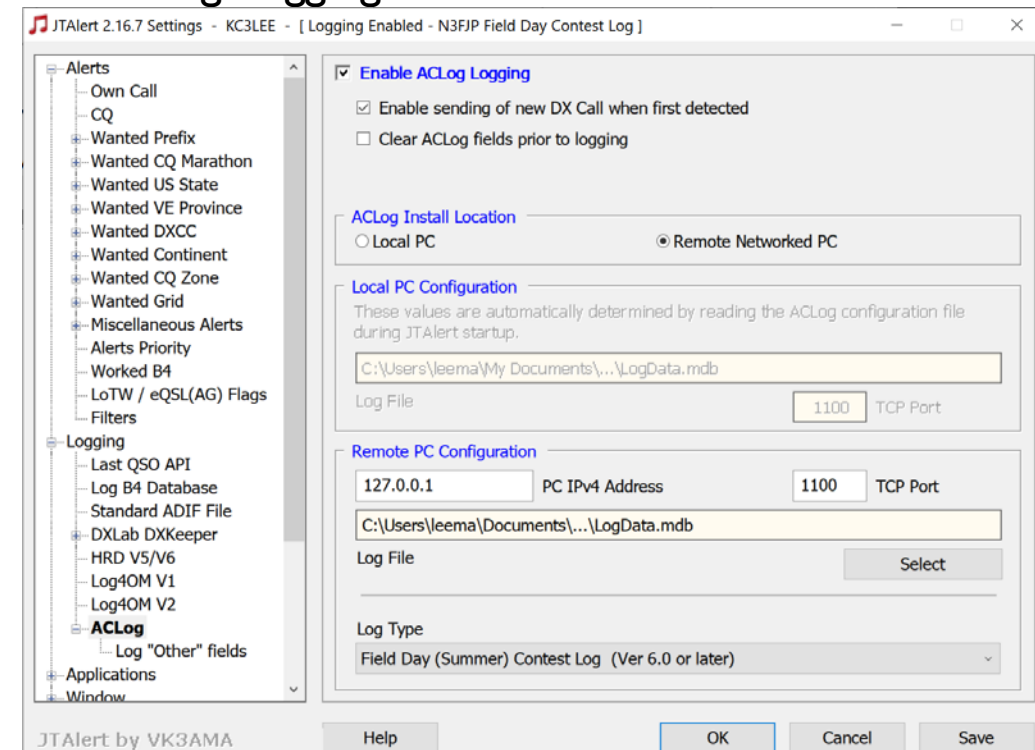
JTAlert 2.16.7 Settings - KC3LEE - [ Logging Enabled - N3FJP Field Day Contest Log ]

Alerts
Own Call
CQ
Wanted Prefix
Wanted CQ Marathon
Wanted US State
Wanted VE Province
Wanted DXCC
Wanted Continent
Wanted CQ Zone
Wanted Grid
Miscellaneous Alerts
Alerts Priority
Worked B4
LoTW / eQSL(AG) Flags
Filters
Logging
Last QSO API
Log B4 Database
Standard ADIF File
DXLab DXKeeper
HRD V5/V6
Log4OM V1
Log4OM V2
ACLog
Log "Other" fields
Applications
Window

Enable ACLog Logging
Enable sending of new DX Call when first detected
Clear ACLog fields prior to logging

ACLog Install Location
Local PC
Remote Networked PC

Local PC Configuration
These values are automatically determined by reading the ACLog configuration file during JTAlert startup.
C:\Users\leema\My Documents\...\LogData.mdb
Log File
1100
TCP Port

Remote PC Configuration
127.0.0.1
PC IPv4 Address
1100
TCP Port
C:\Users\leema\Documents\...\LogData.mdb
Log File
Select

Log Type
Field Day (Summer) Contest Log (Ver 6.0 or later)

JTAlert by VK3AMA
Help
OK
Cancel
Save